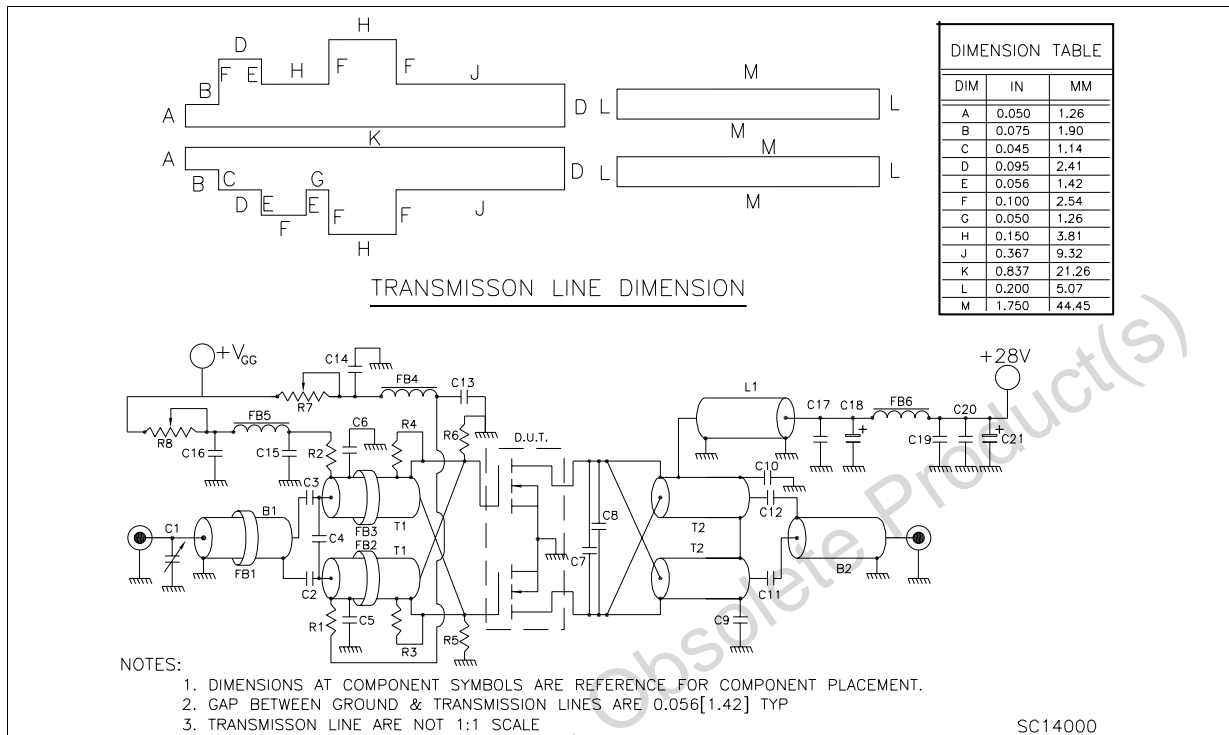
H
D
B F E H F F J
A D L M L
K
M
A M
B C G D L L
D E E F F J
F
H
M

TRANSMISSON LINE DIMENSION

DIMENSION TABLE

| DIM | IN | MM |
|---|---|---|
| A | 0.050 | 1.26 |
| B | 0.075 | 1.90 |
| C | 0.045 | 1.14 |
| D | 0.095 | 2.41 |
| E | 0.056 | 1.42 |
| F | 0.100 | 2.54 |
| G | 0.050 | 1.26 |
| H | 0.150 | 3.81 |
| J | 0.367 | 9.32 |
| K | 0.837 | 21.26 |
| L | 0.200 | 5.07 |
| M | 1.750 | 44.45 |

+$V_{GG}$
C14
R7 FB4 C13
FB5
R8 C16 C15 C6 R4 R6 D.U.T.
R2
C3
FB3 T1
C1 B1 C4
FB1 FB2 T1
C2
R1 C5
R3 R5
C8
C7
L1
+28V
C17 C18 FB6 C20
+ C19 C21
+
C10
C12
T2
T2
B2
C11
C9

NOTES:
1. DIMENSIONS AT COMPONENT SYMBOLS ARE REFERENCE FOR COMPONENT PLACEMENT.
2. GAP BETWEEN GROUND & TRANSMISSION LINES ARE 0.056[1.42] TYP
3. TRANSMISSON LINE ARE NOT 1:1 SCALE

SC14000

Obsolete Product(s)